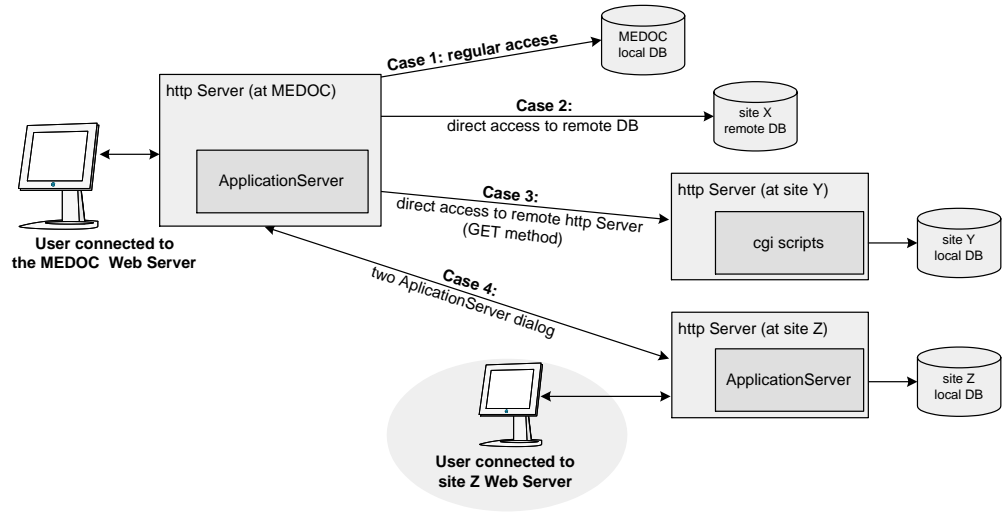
Case 1: regular access

MEDOC local DB

http Server (at MEDOC)

Case 2:
direct access to remote DB

site X remote DB

ApplicationServer

User connected to the MEDOC Web Server

Case 3:
direct access to remote http Server (GET method)

http Server (at site Y)

cgi scripts

site Y local DB

Case 4:
two AplicationServer dialog

http Server (at site Z)

ApplicationServer

site Z local DB

User connected to site Z Web Server